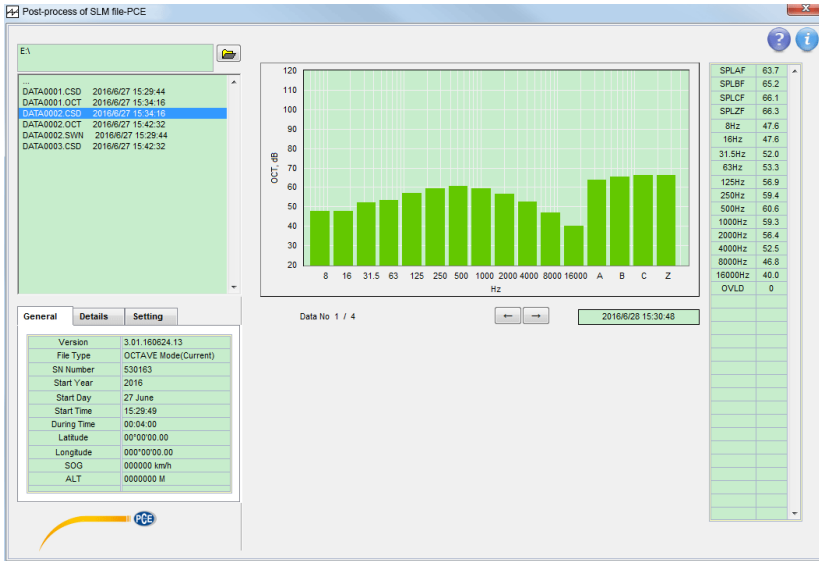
Post-process of SLM file-PCE

E:\

...
DATA0001.CSD 2016/6/27 15:29:44
DATA0001.OCT 2016/6/27 15:34:16
DATA0002.CSD 2016/6/27 15:34:16
DATA0002.OCT 2016/6/27 15:42:32
DATA0002.SWN 2016/6/27 15:29:44
DATA0003.CSD 2016/6/27 15:42:32

General | Details | Setting

| | |
|---|---|
| Version | 3.01.160624.13 |
| File Type | OCTAVE Mode(Current) |
| SN Number | 530163 |
| Start Year | 2016 |
| Start Day | 27 June |
| Start Time | 15:29:49 |
| During Time | 00:04:00 |
| Latitude | 00°00'00.00 |
| Longitude | 000°00'00.00 |
| SOG | 000000 km/h |
| ALT | 0000000 M |

PCE

120
110
100
90
80
70
60
50
40
30
20
OCT, dB
8 16 31.5 63 125 250 500 1000 2000 4000 8000 16000 A B C Z
Hz

Data No 1 / 4

← →

2016/6/28 15:30:48

| | |
|---|---|
| SPLAF | 63.7 |
| SPLBF | 65.2 |
| SPLCF | 66.1 |
| SPLZF | 66.3 |
| 8Hz | 47.6 |
| 16Hz | 47.6 |
| 31.5Hz | 52.0 |
| 63Hz | 53.3 |
| 125Hz | 56.9 |
| 250Hz | 59.4 |
| 500Hz | 60.6 |
| 1000Hz | 59.3 |
| 2000Hz | 56.4 |
| 4000Hz | 52.5 |
| 8000Hz | 46.8 |
| 16000Hz | 40.0 |
| OVLD | 0 |